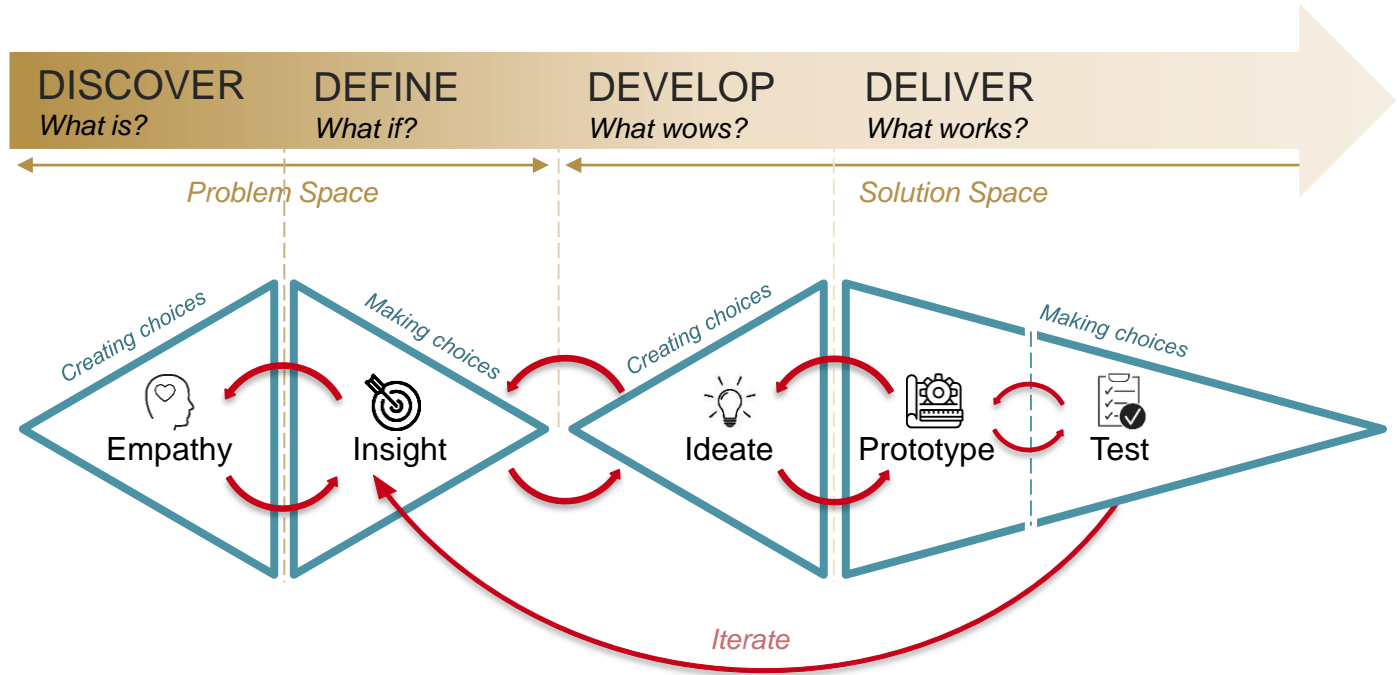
DISCOVER
What is?

DEFINE
What if?

DEVELOP
What wows?

DELIVER
What works?

Problem Space

Solution Space

Creating choices

Making choices

Creating choices

Making choices

Empathy

Insight

Ideate

Prototype

Test

Iterate